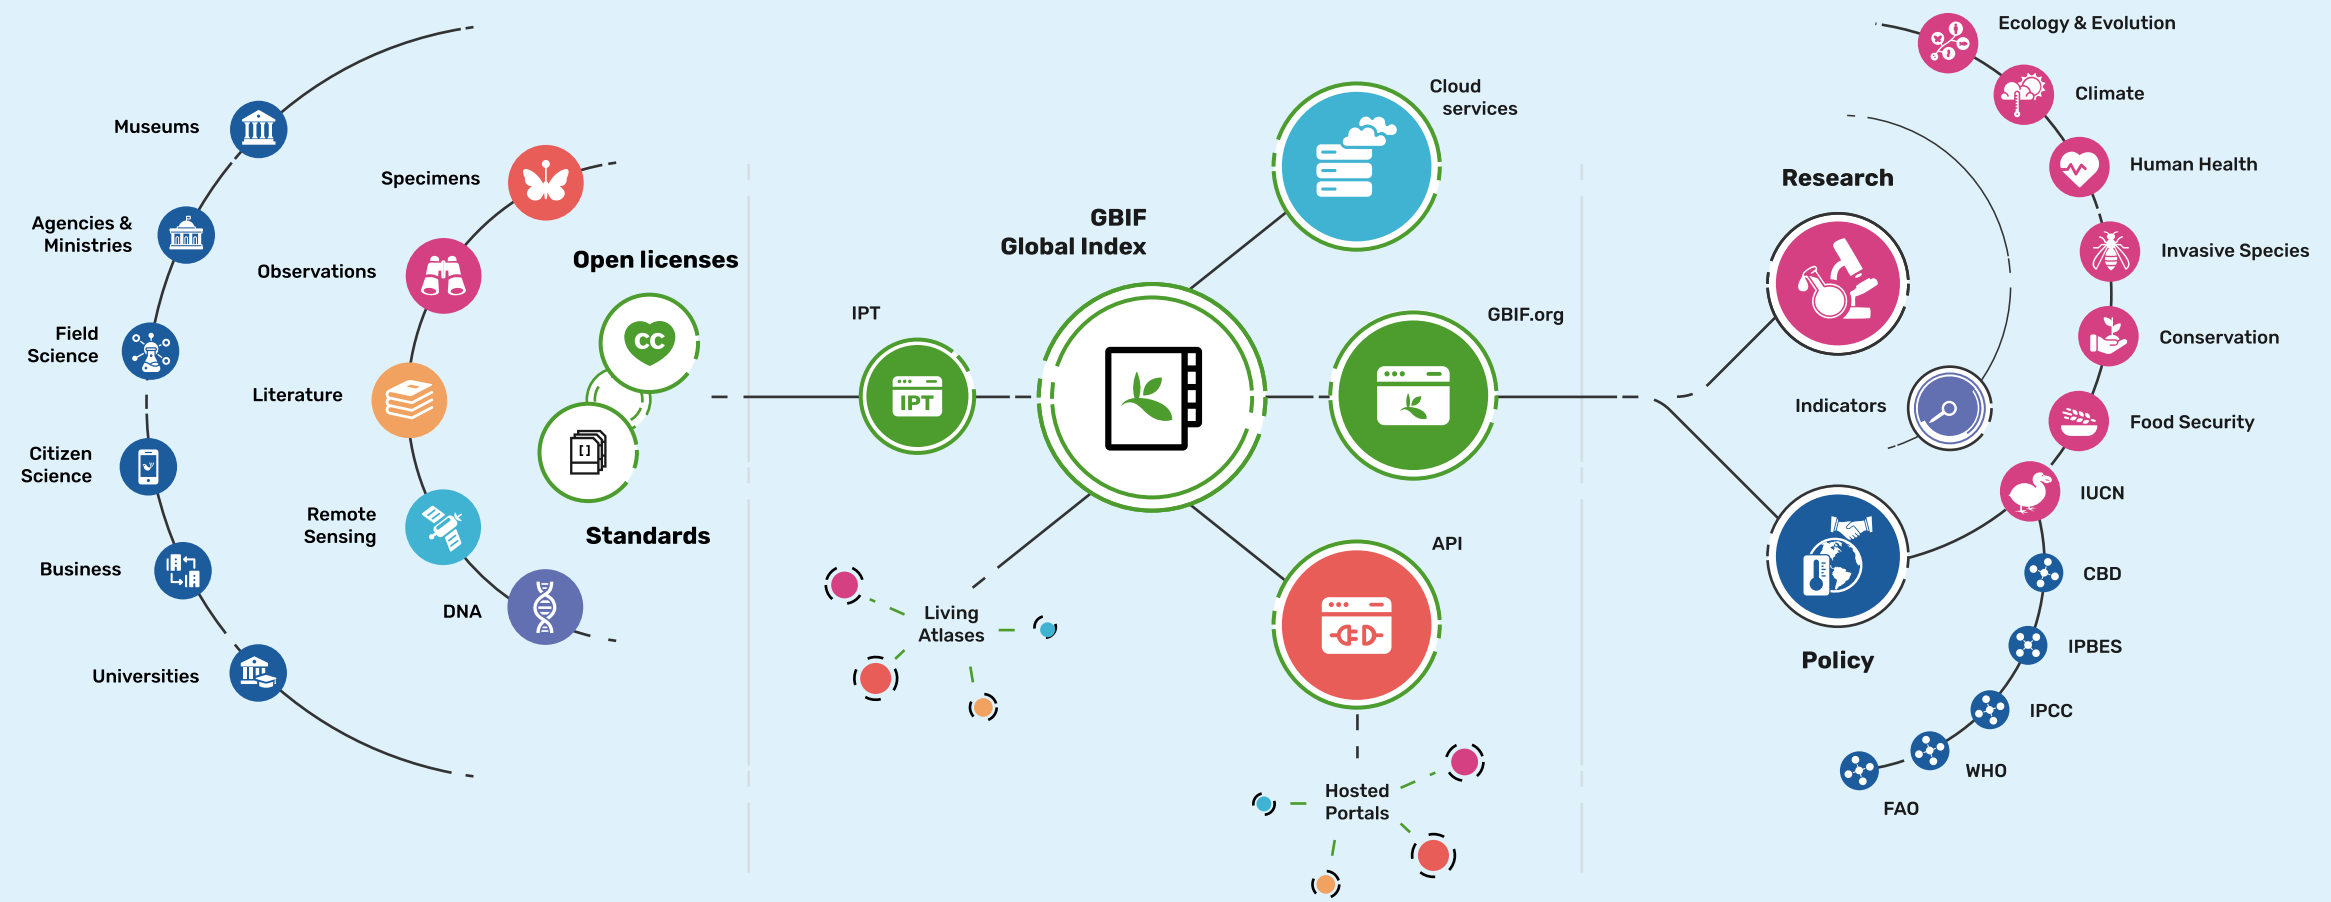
Museums

Agencies & Ministries

Field Science

Citizen Science

Business

Universities

Specimens

Observations

Literature

Remote Sensing

DNA

Open licenses

CC

Standards

IPT

IPT

GBIF Global Index

Living Atlases

Cloud services

GBIF.org

API

Hosted Portals

Research

Indicators

Policy

Ecology & Evolution

Climate

Human Health

Invasive Species

Conservation

Food Security

IUCN

CBD

IPBES

IPCC

WHO

FAO